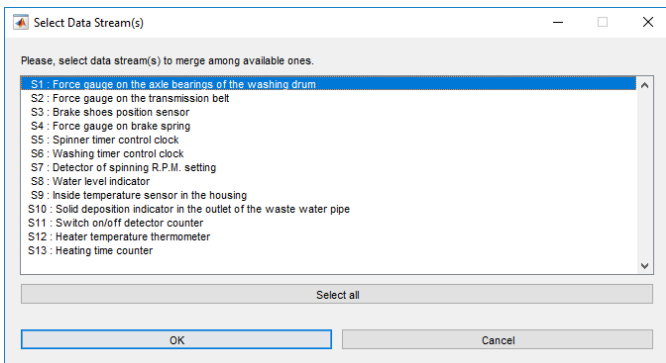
Select Data Stream(s)

Please, select data stream(s) to merge among available ones.

S1 : Force gauge on the axle bearings of the washing drum
S2 : Force gauge on the transmission belt
S3 : Brake shoes position sensor
S4 : Force gauge on brake spring
S5 : Spinner timer control clock
S6 : Washing timer control clock
S7 : Detector of spinning R.P.M. setting
S8 : Water level indicator
S9 : Inside temperature sensor in the housing
S10 : Solid deposition indicator in the outlet of the waste water pipe
S11 : Switch on/off detector counter
S12 : Heater temperature thermometer
S13 : Heating time counter

Select all

OK

Cancel